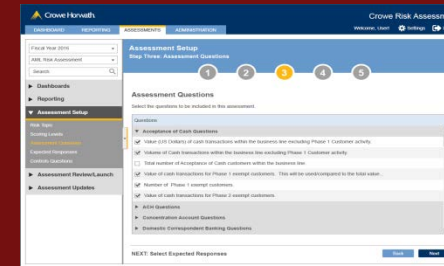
Crowe Horwath.

Crowe Risk Assessm

DASHBOARD REPORTING ASSESSMENTS ADMINISTRATION

Welcome, User Settings

Fiscal Year 2016

AML Risk Assessment

Search

Dashboards

Reporting

Assessment Setup

Risk Types

Scoring Levels

Assessment Questions

Expected Responses

Controls Questions

Assessment Review/Launch

Assessment Updates

Assessment Setup

Step Three: Assessment Questions

1 2 3 4 5

Assessment Questions

Select the questions to be included in this assessment.

Questions

Acceptance of Cash Questions

Value (US Dollars) of cash transactions within the business line excluding Phase 1 Customer activity.

Volume of Cash transactions within the business line excluding Phase 1 Customer activity.

Total number of Acceptance of Cash customers within the business line.

Value of cash transactions for Phase 1 exempt customers. This will be used/compared to the total value...

Number of Phase 1 exempt customers.

Value of cash transactions for Phase 2 exempt customers.

ACH Questions

Concentration Account Questions

Domestic Correspondent Banking Questions

NEXT: Select Expected Responses

Back Next